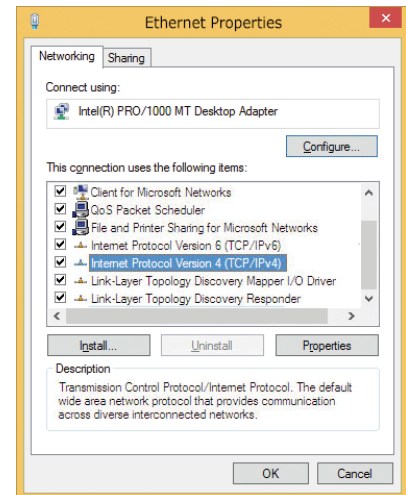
Ethernet Properties

Networking | Sharing

Connect using:

Intel(R) PRO/1000 MT Desktop Adapter

Configure...

This connection uses the following items:

Client for Microsoft Networks
QoS Packet Scheduler
File and Printer Sharing for Microsoft Networks
Internet Protocol Version 6 (TCP/IPv6)
Internet Protocol Version 4 (TCP/IPv4)
Link-Layer Topology Discovery Mapper I/O Driver
Link-Layer Topology Discovery Responder

Install... | Uninstall | Properties

Description

Transmission Control Protocol/Internet Protocol. The default wide area network protocol that provides communication across diverse interconnected networks.

OK | Cancel